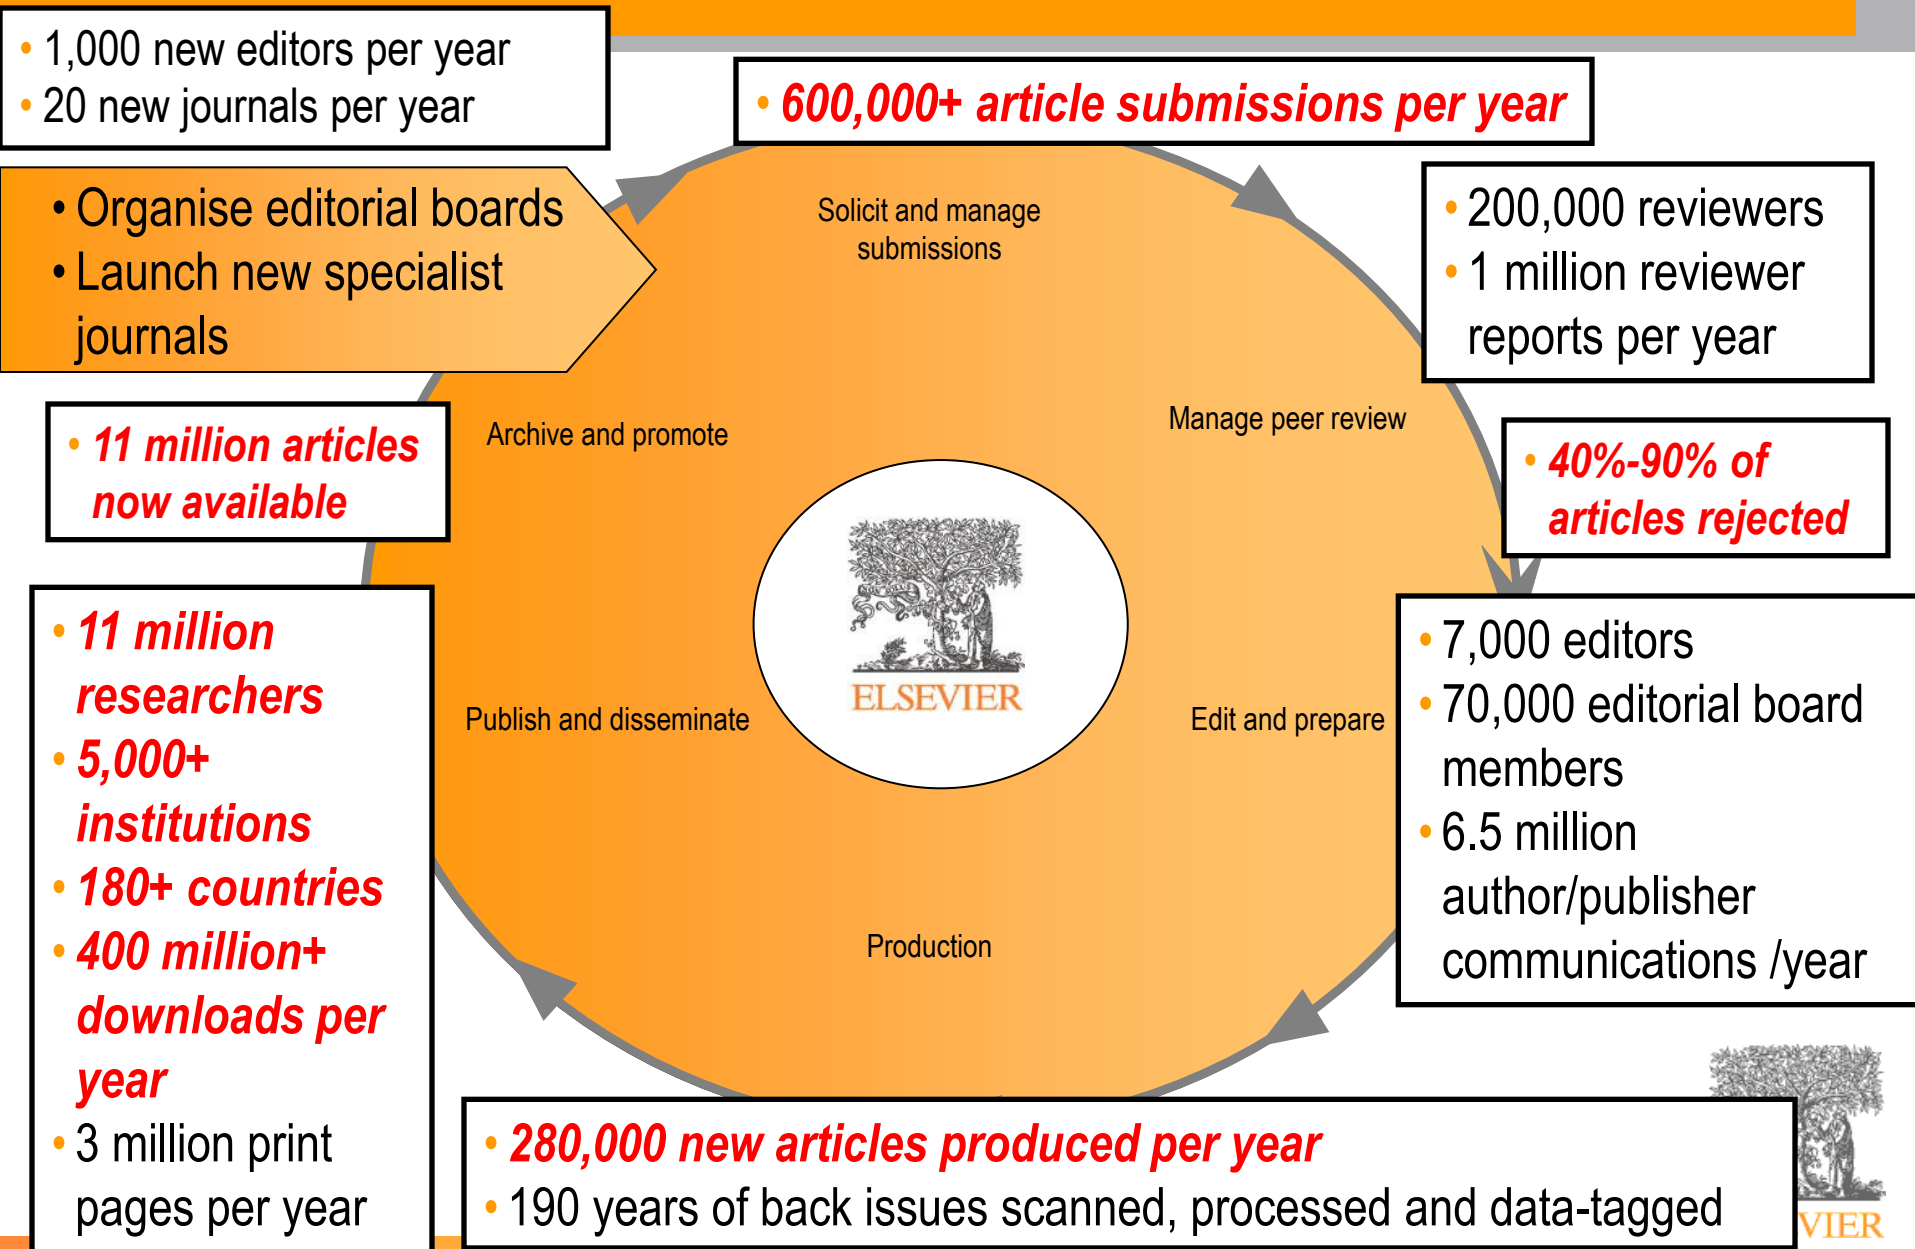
• 1,000 new editors per year
• 20 new journals per year

• 600,000+ article submissions per year

• Organise editorial boards
• Launch new specialist journals

Solicit and manage submissions

• 200,000 reviewers
• 1 million reviewer reports per year

• 11 million articles now available

Archive and promote

Manage peer review

• 40%-90% of articles rejected

ELSEVIER

• 11 million researchers
• 5,000+ institutions
• 180+ countries
• 400 million+ downloads per year
• 3 million print pages per year

Publish and disseminate

Edit and prepare

• 7,000 editors
• 70,000 editorial board members
• 6.5 million author/publisher communications /year

Production

• 280,000 new articles produced per year
• 190 years of back issues scanned, processed and data-tagged

VIER